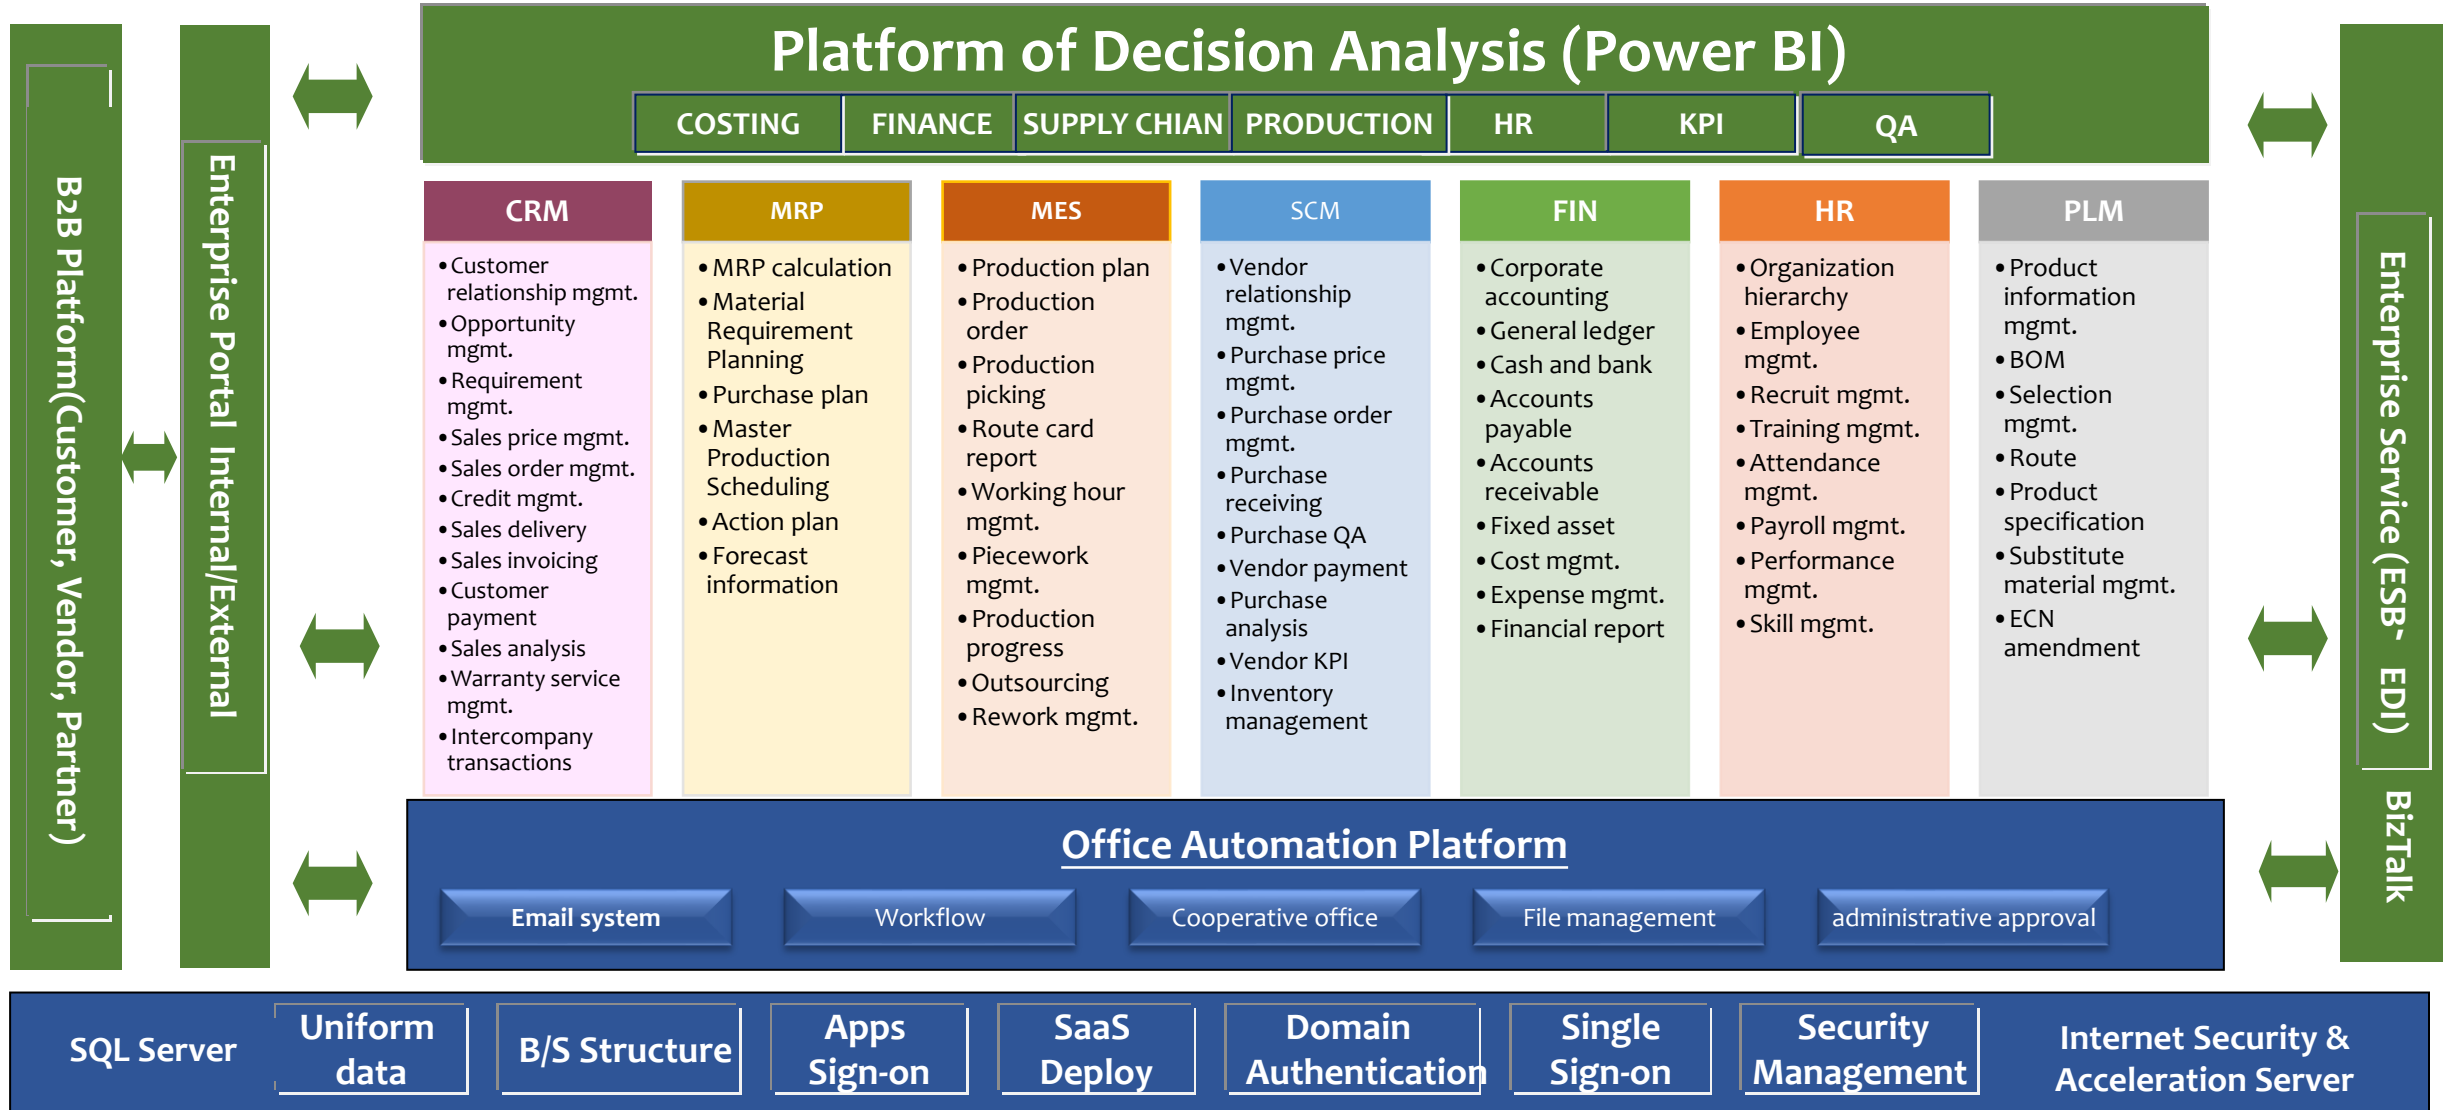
B2B Platform(Customer, Vendor, Partner)

Enterprise Portal Internal/External

Platform of Decision Analysis (Power BI)

| COSTING | FINANCE | SUPPLY CHIAN | PRODUCTION | HR | KPI | QA |
|---|---|---|---|---|---|---|

CRM
• Customer relationship mgmt.
• Opportunity mgmt.
• Requirement mgmt.
• Sales price mgmt.
• Sales order mgmt.
• Credit mgmt.
• Sales delivery
• Sales invoicing
• Customer payment
• Sales analysis
• Warranty service mgmt.
• Intercompany transactions

MRP
• MRP calculation
• Material Requirement Planning
• Purchase plan
• Master Production Scheduling
• Action plan
• Forecast information

MES
• Production plan
• Production order
• Production picking
• Route card report
• Working hour mgmt.
• Piecework mgmt.
• Production progress
• Outsourcing
• Rework mgmt.

SCM
• Vendor relationship mgmt.
• Purchase price mgmt.
• Purchase order mgmt.
• Purchase receiving
• Purchase QA
• Vendor payment
• Purchase analysis
• Vendor KPI
• Inventory management

FIN
• Corporate accounting
• General ledger
• Cash and bank
• Accounts payable
• Accounts receivable
• Fixed asset
• Cost mgmt.
• Expense mgmt.
• Financial report

HR
• Organization hierarchy
• Employee mgmt.
• Recruit mgmt.
• Training mgmt.
• Attendance mgmt.
• Payroll mgmt.
• Performance mgmt.
• Skill mgmt.

PLM
• Product information mgmt.
• BOM
• Selection mgmt.
• Route
• Product specification
• Substitute material mgmt.
• ECN amendment

Enterprise Service (ESB- EDI)

BizTalk

Office Automation Platform

Email system | Workflow | Cooperative office | File management | administrative approval

SQL Server | Uniform data | B/S Structure | Apps Sign-on | SaaS Deploy | Domain Authentication | Single Sign-on | Security Management | Internet Security & Acceleration Server